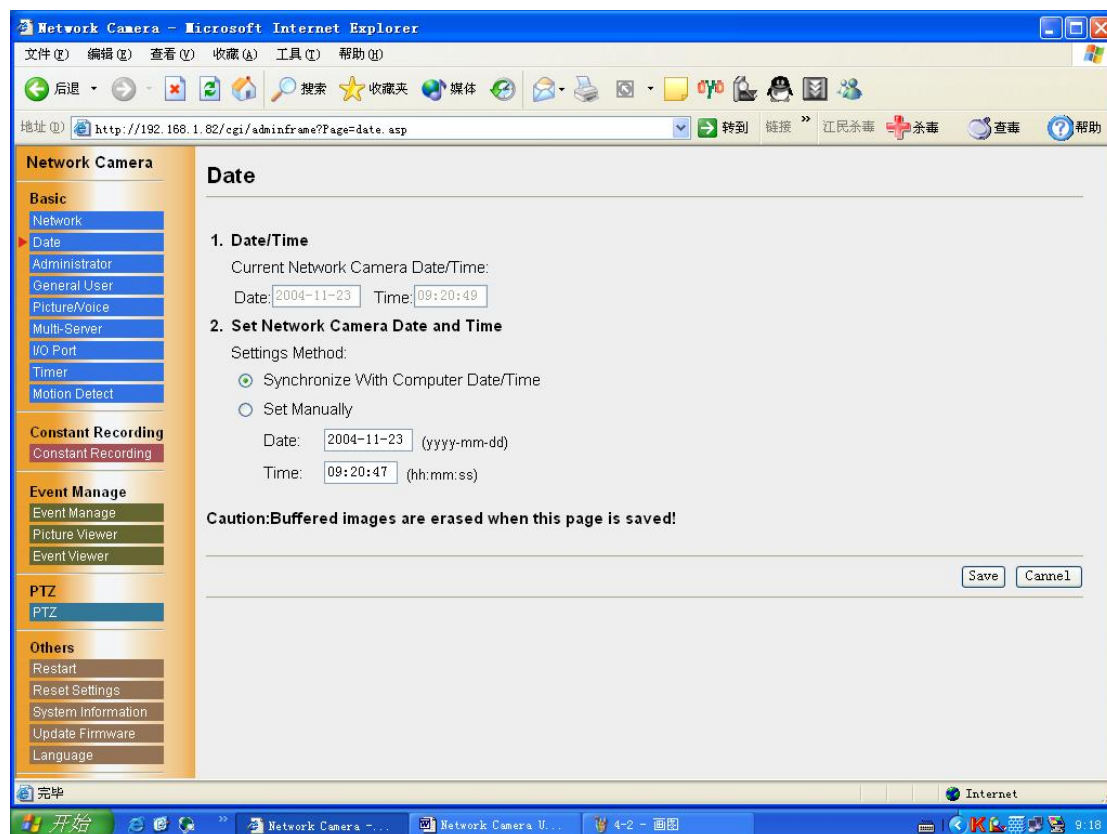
Network Camera - Microsoft Internet Explorer

文件(F) 编辑(E) 查看(V) 收藏(A) 工具(T) 帮助(H)

后退 搜索 收藏夹 媒体

地址(D) http://192.168.1.82/cgi/adminframe?Page=date.asp 转到 链接 » 江民杀毒 杀毒 查毒 帮助

Network Camera

Basic
Network
Date
Administrator
General User
Picture/Voice
Multi-Server
I/O Port
Timer
Motion Detect

Constant Recording
Constant Recording

Event Manage
Event Manage
Picture Viewer
Event Viewer

PTZ
PTZ

Others
Restart
Reset Settings
System Information
Update Firmware
Language

Date

1. Date/Time

Current Network Camera Date/Time:

Date: 2004-11-23 Time: 09:20:49

2. Set Network Camera Date and Time

Settings Method:

Synchronize With Computer Date/Time

Set Manually

Date: 2004-11-23 (yyyy-mm-dd)

Time: 09:20:47 (hh:mm:ss)

Caution:Buffered images are erased when this page is saved!

Save Cannel

完毕 Internet

开始 Network Camera -... Network Camera U... 4-2 - 画图 9:18